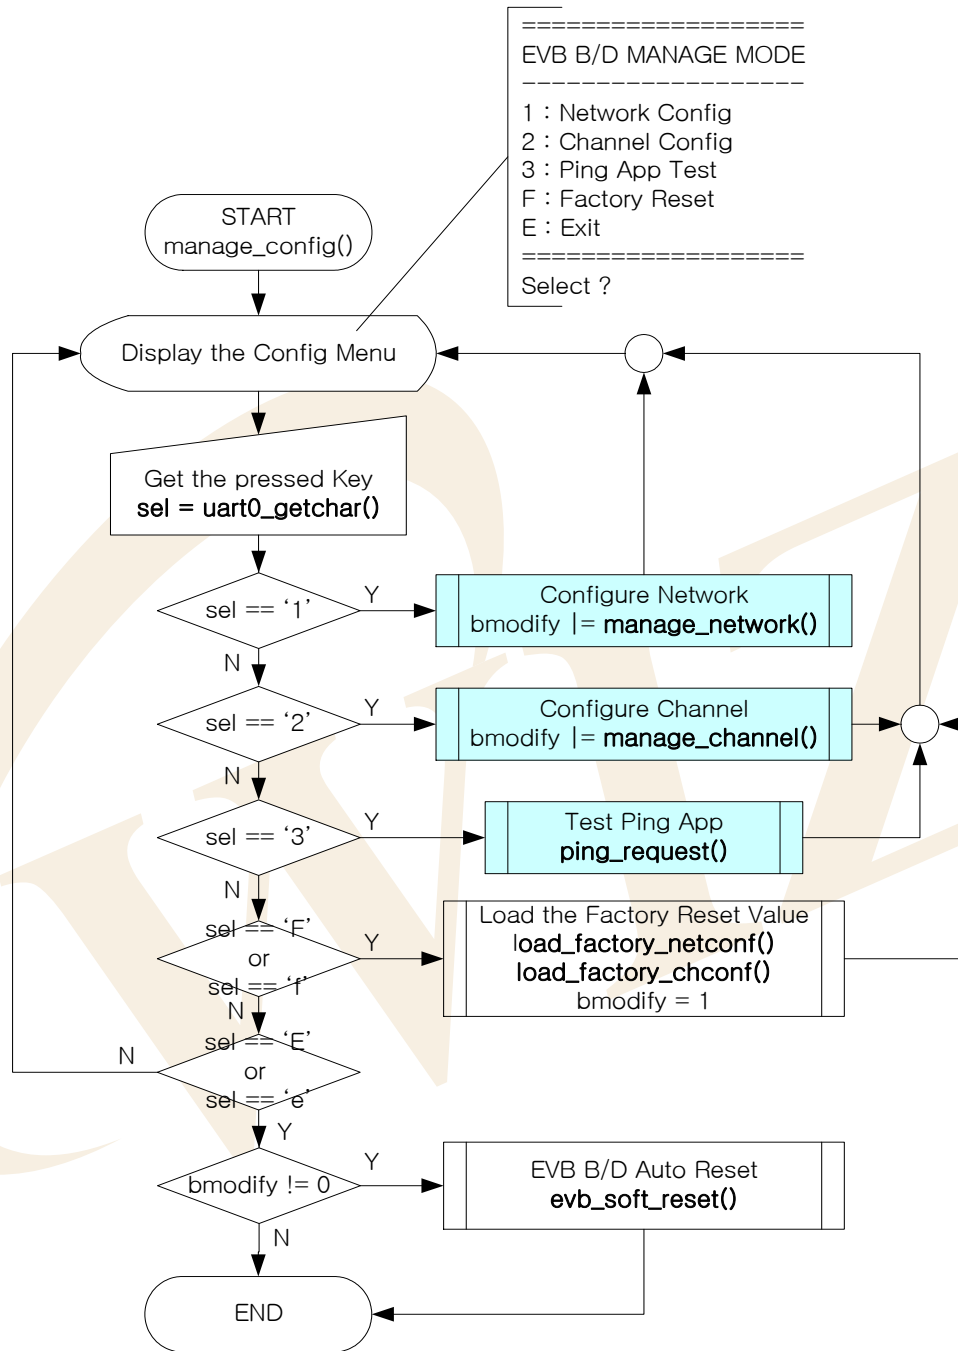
===================
EVB B/D MANAGE MODE
-------------------
1 : Network Config
2 : Channel Config
3 : Ping App Test
F : Factory Reset
E : Exit
===================
Select ?

START
manage_config()

Display the Config Menu

Get the pressed Key
sel = uart0_getchar()

sel == '1'
Y
Configure Network
bmodify |= manage_network()
N

sel == '2'
Y
Configure Channel
bmodify |= manage_channel()
N

sel == '3'
Y
Test Ping App
ping_request()
N

sel == 'F'
or
sel == 'f'
Y
Load the Factory Reset Value
load_factory_netconf()
load_factory_chconf()
bmodify = 1
N

sel == 'E'
or
sel == 'e'
N
Y

bmodify != 0
Y
EVB B/D Auto Reset
evb_soft_reset()
N

END